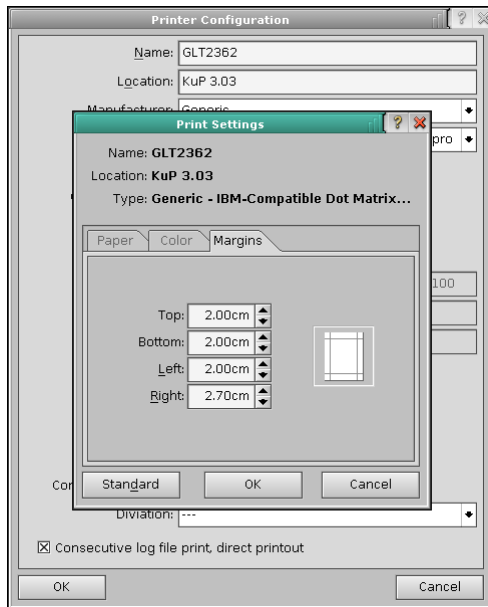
Printer Configuration

Name: GLT2362

Location: KuP 3.03

Manufacturer: Generic

pro

Print Settings

Name: GLT2362

Location: KuP 3.03

Type: Generic - IBM-Compatible Dot Matrix...

Paper | Color | Margins

Top: 2.00cm

Bottom: 2.00cm

Left: 2.00cm

Right: 2.70cm

100

Standard | OK | Cancel

Co

Diviation: ---

☒ Consecutive log file print, direct printout

OK | Cancel